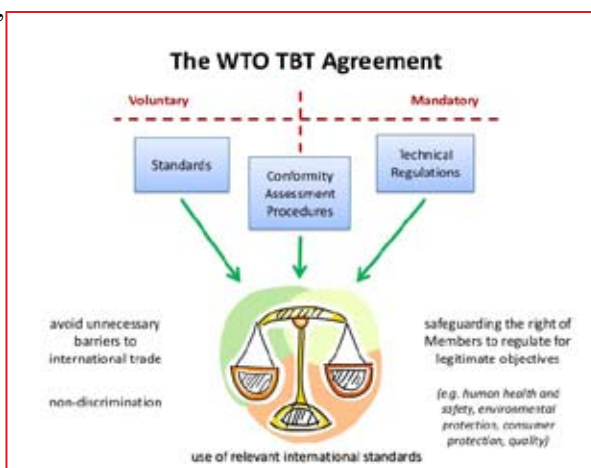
The WTO TBT Agreement

Voluntary

Mandatory

Standards

Conformity Assessment Procedures

Technical Regulations

avoid unnecessary barriers to international trade

non-discrimination

safeguarding the right of Members to regulate for legitimate objectives

(e.g. human health and safety, environmental protection, consumer protection, quality)

use of relevant international standards